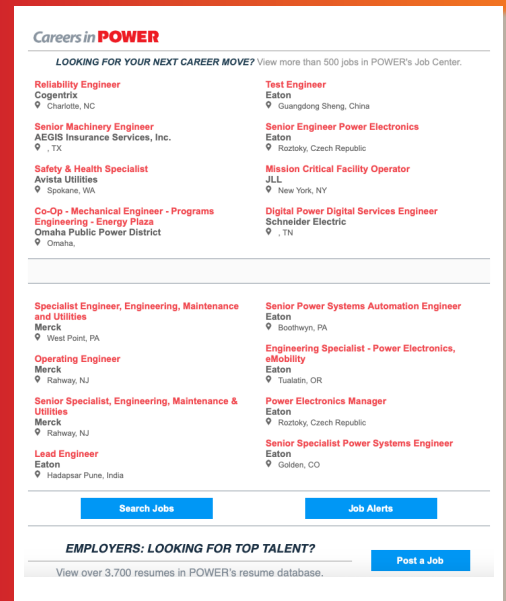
Careers in POWER

LOOKING FOR YOUR NEXT CAREER MOVE? View more than 500 jobs in POWER's Job Center.

Reliability Engineer
Cogentrix
Charlotte, NC

Senior Machinery Engineer
AEGIS Insurance Services, Inc.
, TX

Safety & Health Specialist
Avista Utilities
Spokane, WA

Co-Op - Mechanical Engineer - Programs Engineering - Energy Plaza
Omaha Public Power District
Omaha,

Test Engineer
Eaton
Guangdong Sheng, China

Senior Engineer Power Electronics
Eaton
Roztoky, Czech Republic

Mission Critical Facility Operator
JLL
New York, NY

Digital Power Digital Services Engineer
Schneider Electric
, TN

Specialist Engineer, Engineering, Maintenance and Utilities
Merck
West Point, PA

Operating Engineer
Merck
Rahway, NJ

Senior Specialist, Engineering, Maintenance & Utilities
Merck
Rahway, NJ

Lead Engineer
Eaton
Hadapsar Pune, India

Senior Power Systems Automation Engineer
Eaton
Boothwyn, PA

Engineering Specialist - Power Electronics, eMobility
Eaton
Tualatin, OR

Power Electronics Manager
Eaton
Roztoky, Czech Republic

Senior Specialist Power Systems Engineer
Eaton
Golden, CO

Search Jobs

Job Alerts

EMPLOYERS: LOOKING FOR TOP TALENT?

Post a Job

View over 3,700 resumes in POWER's resume database.